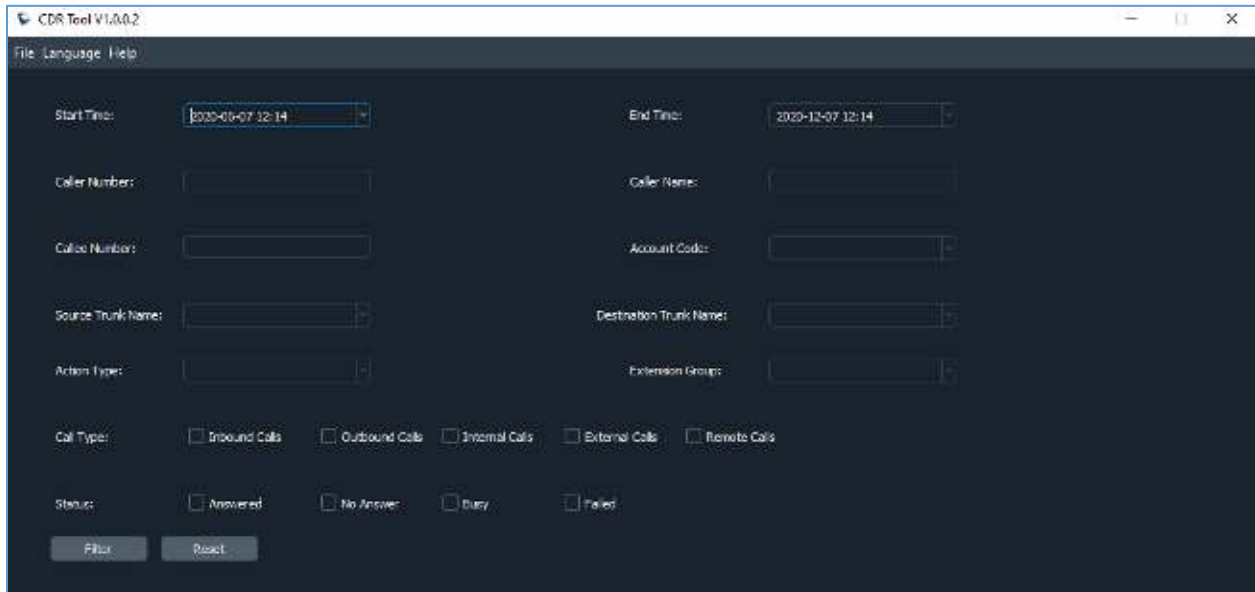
CDR Tool V1.0.0.2

File Language Help

Start Time: 2020-09-07 12:14

End Time: 2020-12-07 12:14

Caller Number:

Caller Name:

Callee Number:

Account Code:

Source Trunk Name:

Destination Trunk Name:

Action Type:

Extension Group:

Call Type: Inbound Calls Outbound Calls Internal Calls External Calls Remote Calls

Status: Answered No Answer Busy Failed

Filter Reset